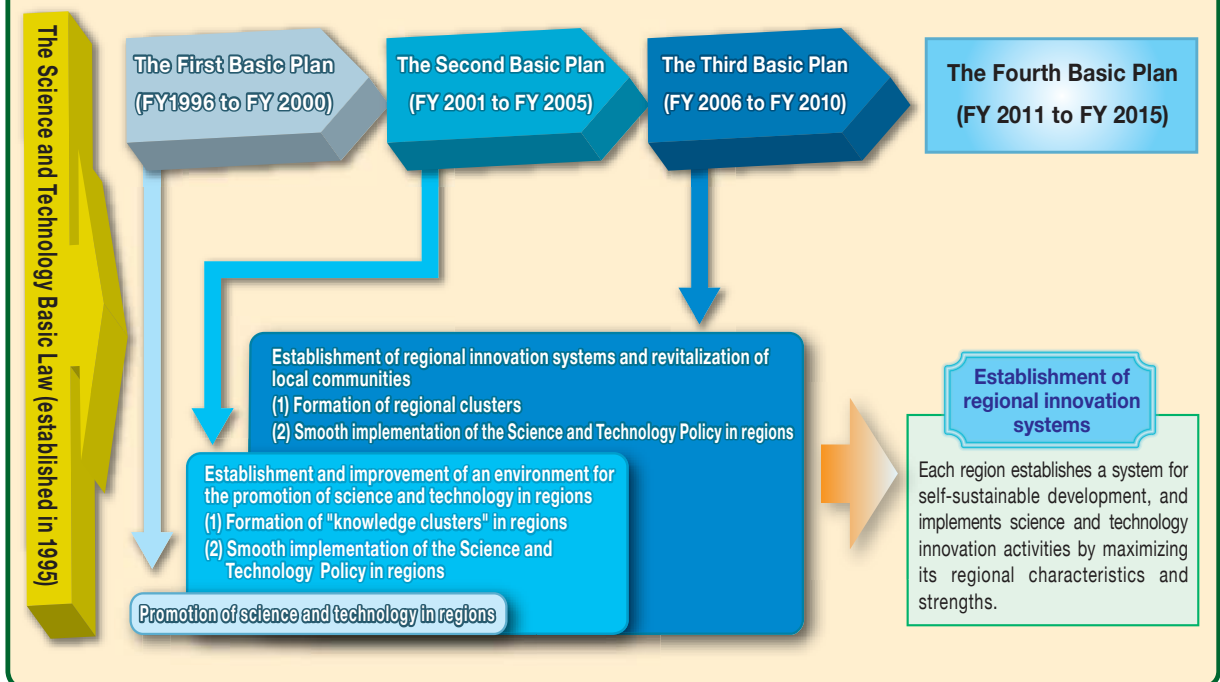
The Science and Technology Basic Law (established in 1995)

The First Basic Plan
(FY1996 to FY 2000)

The Second Basic Plan
(FY 2001 to FY 2005)

The Third Basic Plan
(FY 2006 to FY 2010)

The Fourth Basic Plan
(FY 2011 to FY 2015)

Establishment of regional innovation systems and revitalization of local communities
(1) Formation of regional clusters
(2) Smooth implementation of the Science and Technology Policy in regions

Establishment and improvement of an environment for the promotion of science and technology in regions
(1) Formation of "knowledge clusters" in regions
(2) Smooth implementation of the Science and Technology Policy in regions

Promotion of science and technology in regions

Establishment of regional innovation systems

Each region establishes a system for self-sustainable development, and implements science and technology innovation activities by maximizing its regional characteristics and strengths.